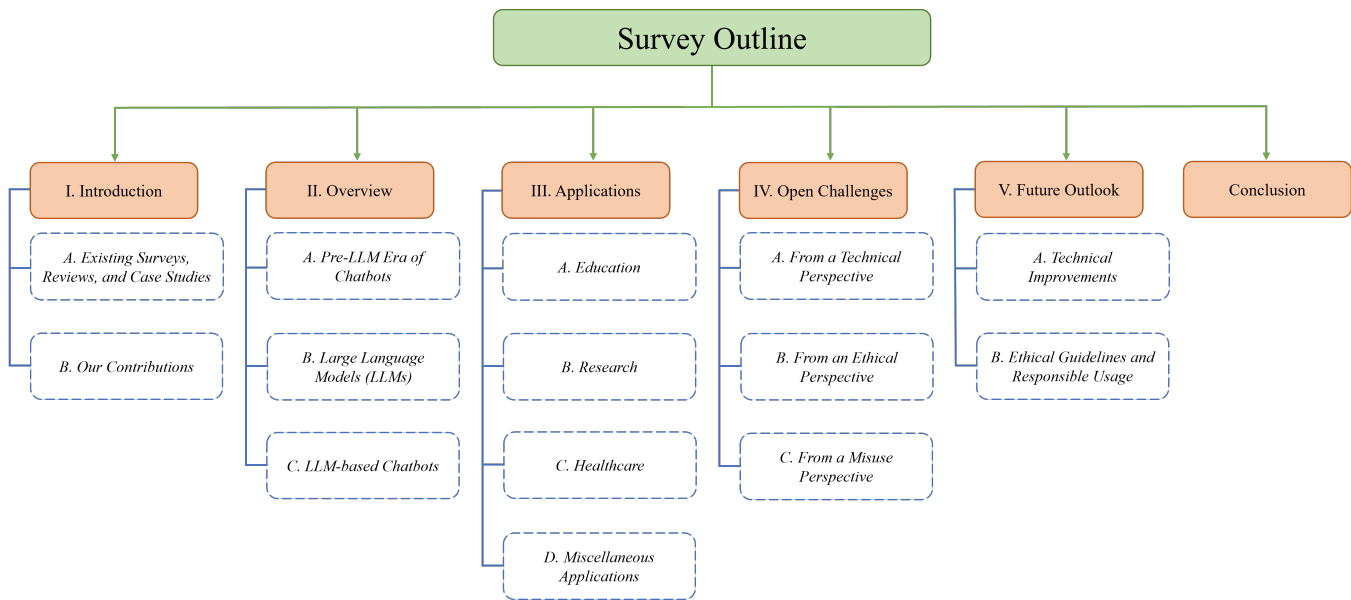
Survey Outline

I. Introduction

A. Existing Surveys, Reviews, and Case Studies

B. Our Contributions

II. Overview

A. Pre-LLM Era of Chatbots

B. Large Language Models (LLMs)

C. LLM-based Chatbots

III. Applications

A. Education

B. Research

C. Healthcare

D. Miscellaneous Applications

IV. Open Challenges

A. From a Technical Perspective

B. From an Ethical Perspective

C. From a Misuse Perspective

V. Future Outlook

A. Technical Improvements

B. Ethical Guidelines and Responsible Usage

Conclusion